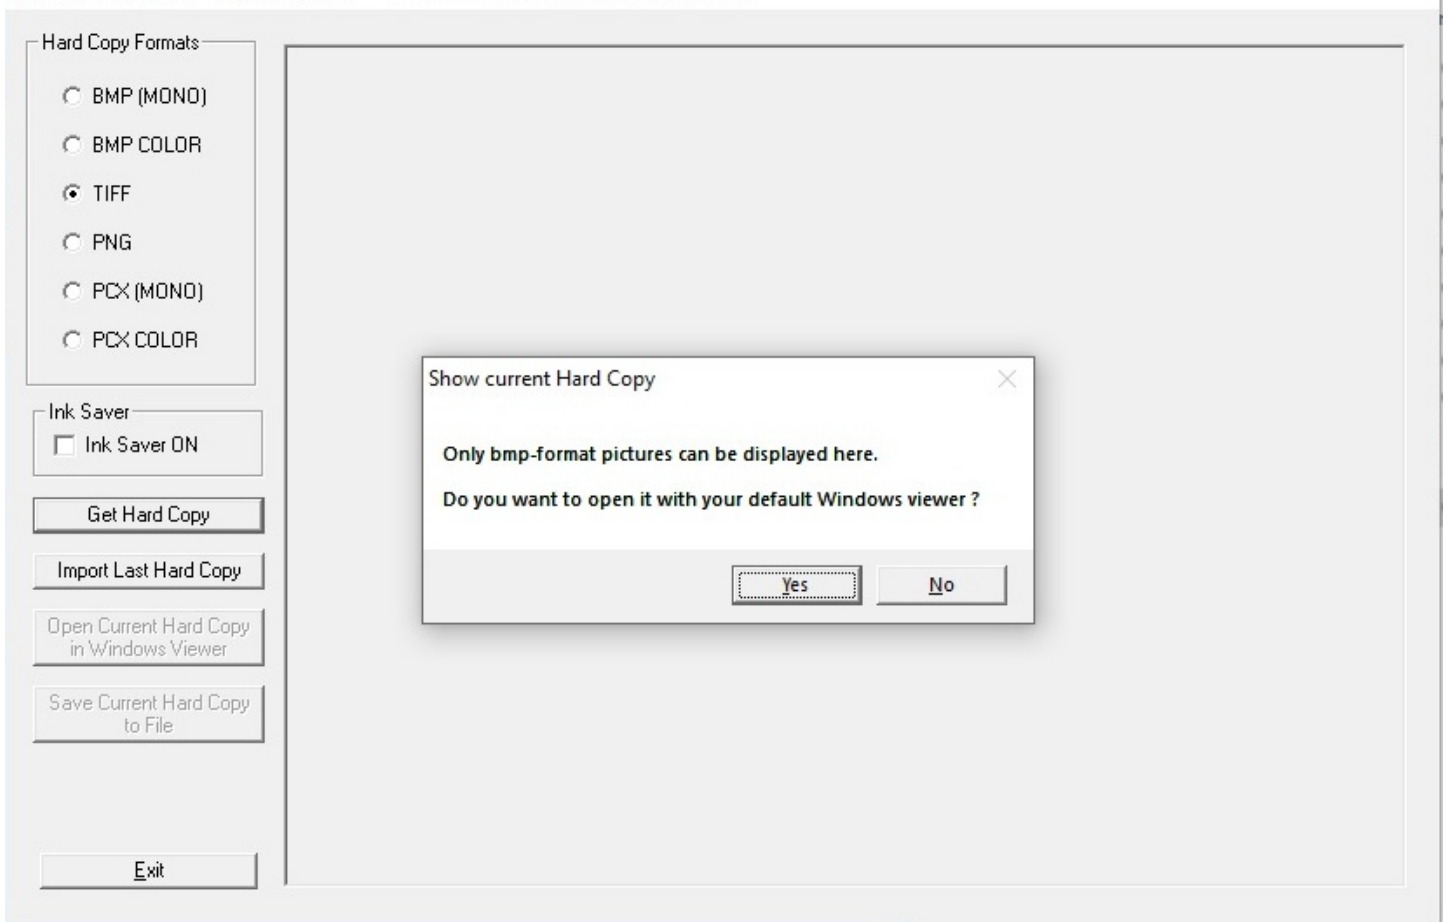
Hard Copy Formats

BMP (MONO)

BMP COLOR

TIFF

PNG

PCX (MONO)

PCX COLOR

Ink Saver

Ink Saver ON

Get Hard Copy

Import Last Hard Copy

Open Current Hard Copy in Windows Viewer

Save Current Hard Copy to File

Exit

Show current Hard Copy

Only bmp-format pictures can be displayed here.

Do you want to open it with your default Windows viewer ?

Yes

No